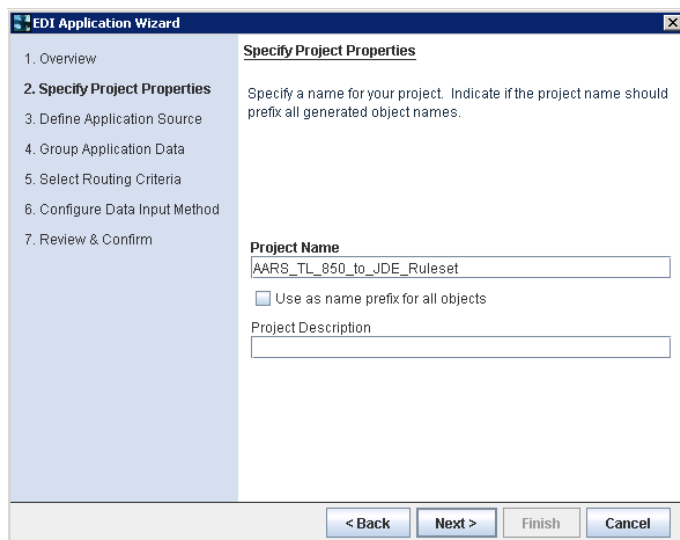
EDI Application Wizard

1. Overview
2. Specify Project Properties
3. Define Application Source
4. Group Application Data
5. Select Routing Criteria
6. Configure Data Input Method
7. Review & Confirm

Specify Project Properties

Specify a name for your project. Indicate if the project name should prefix all generated object names.

Project Name
AARS_TL_850_to_JDE_Ruleset
Use as name prefix for all objects
Project Description

< Back
Next >
Finish
Cancel